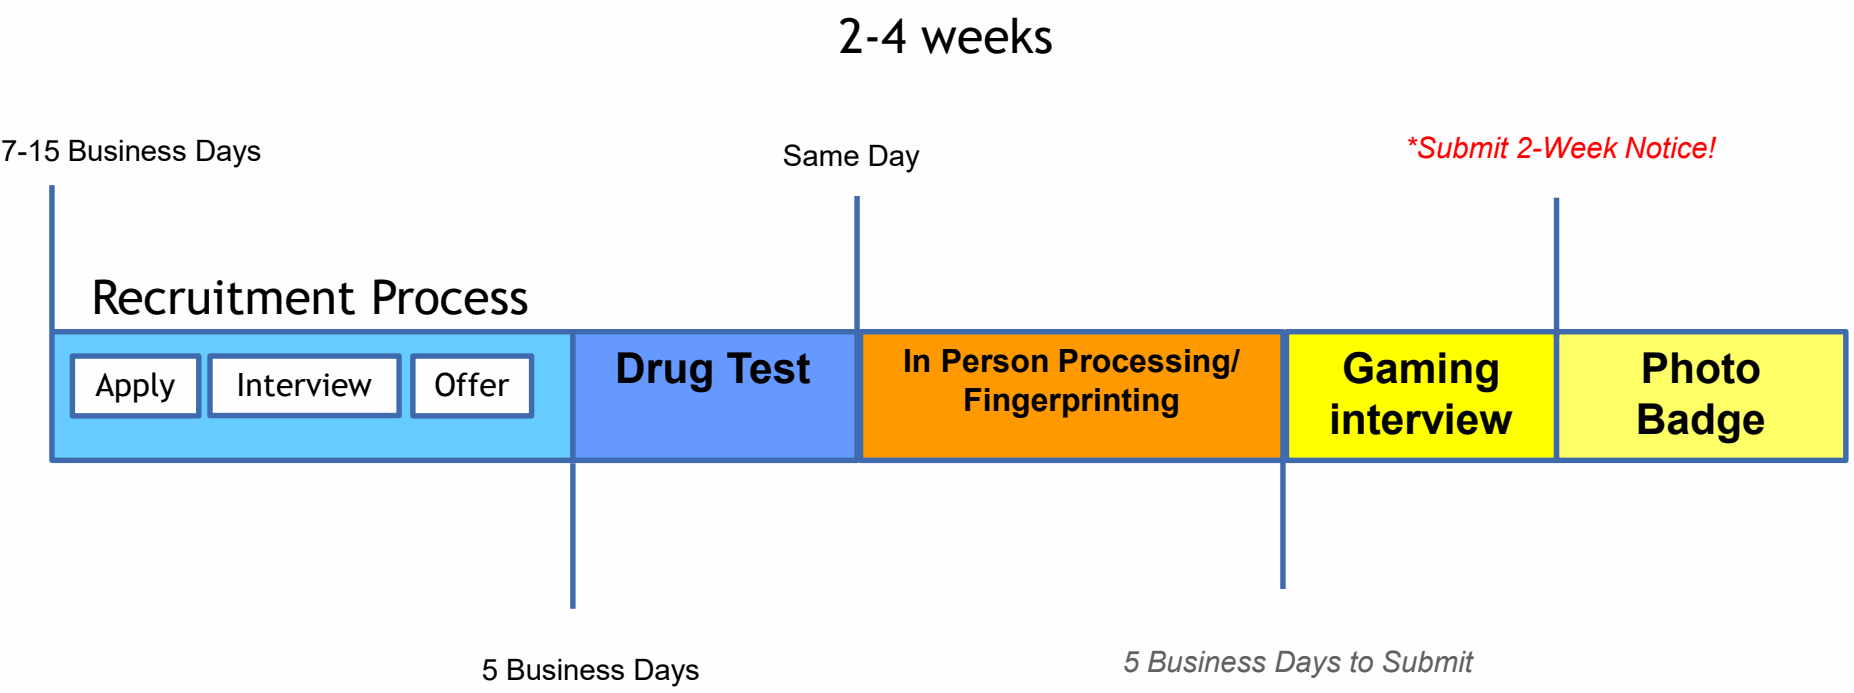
2-4 weeks

7-15 Business Days

Same Day

*Submit 2-Week Notice!

Recruitment Process

Apply

Interview

Offer

Drug Test

In Person Processing/ Fingerprinting

Gaming interview

Photo Badge

5 Business Days

5 Business Days to Submit